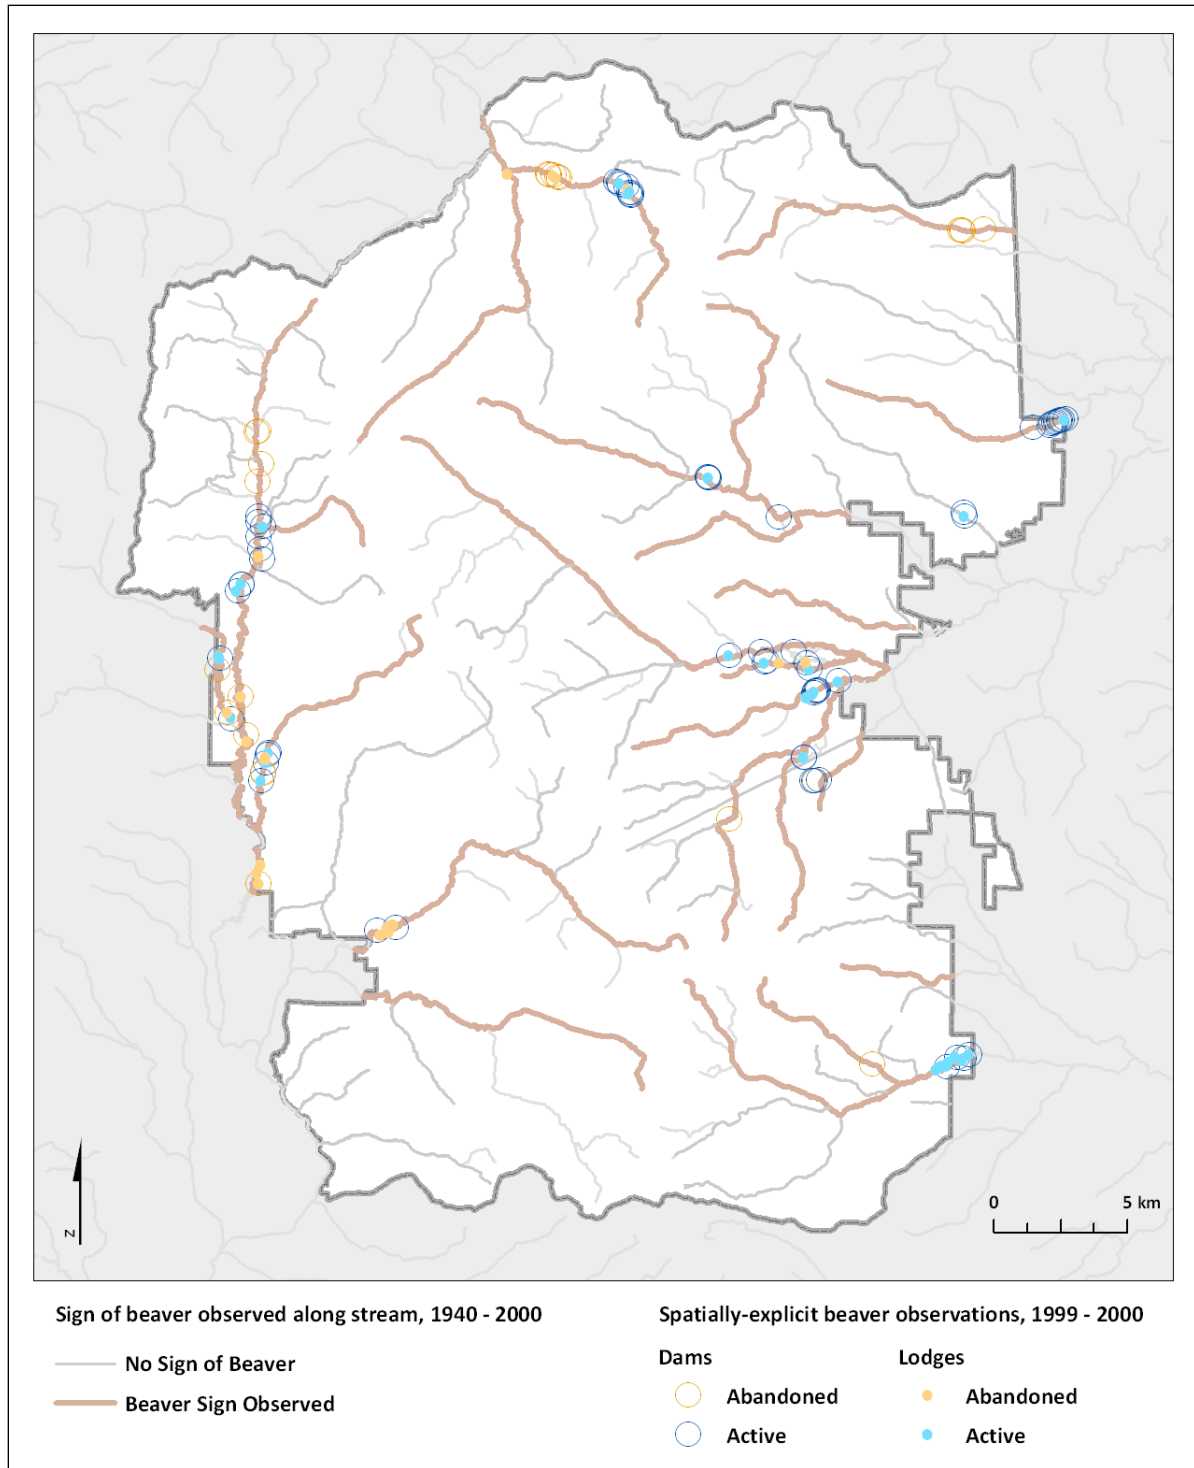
N

0 5 km

Sign of beaver observed along stream, 1940 - 2000

No Sign of Beaver

Beaver Sign Observed

Spatially-explicit beaver observations, 1999 - 2000

Dams

Abandoned

Active

Lodges

Abandoned

Active